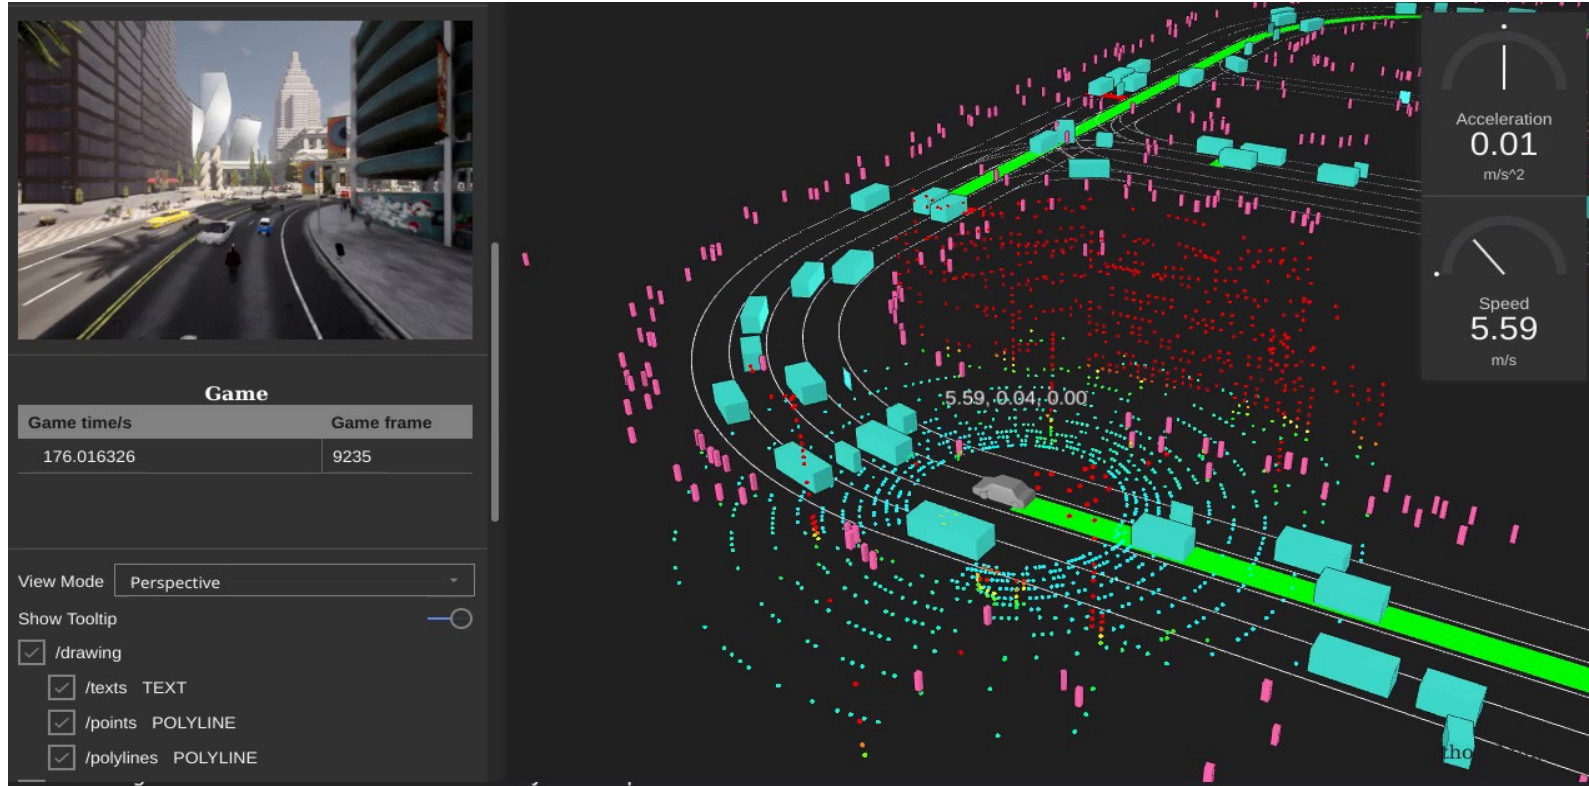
Game

| Game time/s | Game frame |
|---|---|
| 176.016326 | 9235 |

View Mode Perspective

Show Tooltip

/drawing

/texts TEXT

/points POLYLINE

/polylines POLYLINE

5.59, 0.04, 0.00

Acceleration
0.01
m/s^2

Speed
5.59
m/s

tho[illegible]